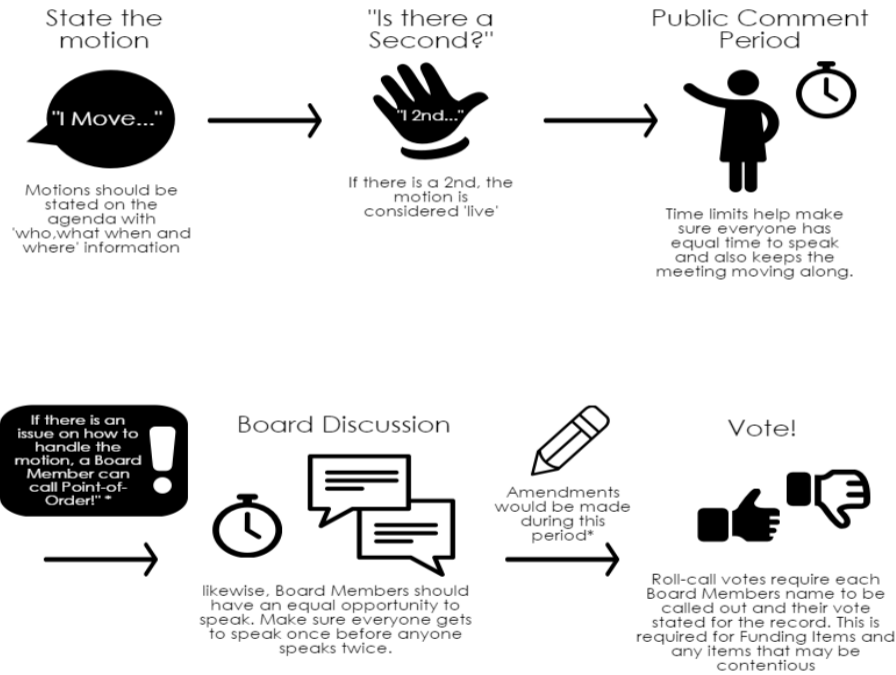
State the motion

"I Move..."

Motions should be stated on the agenda with 'who,what when and where' information

"Is there a Second?"

"I 2nd..."

If there is a 2nd, the motion is considered 'live'

Public Comment Period

Time limits help make sure everyone has equal time to speak and also keeps the meeting moving along.

If there is an issue on how to handle the motion, a Board Member can call Point-of-Order!" *

!

Board Discussion

likewise, Board Members should have an equal opportunity to speak. Make sure everyone gets to speak once before anyone speaks twice.

Amendments would be made during this period*

Vote!

Roll-call votes require each Board Members name to be called out and their vote stated for the record. This is required for Funding Items and any items that may be contentious